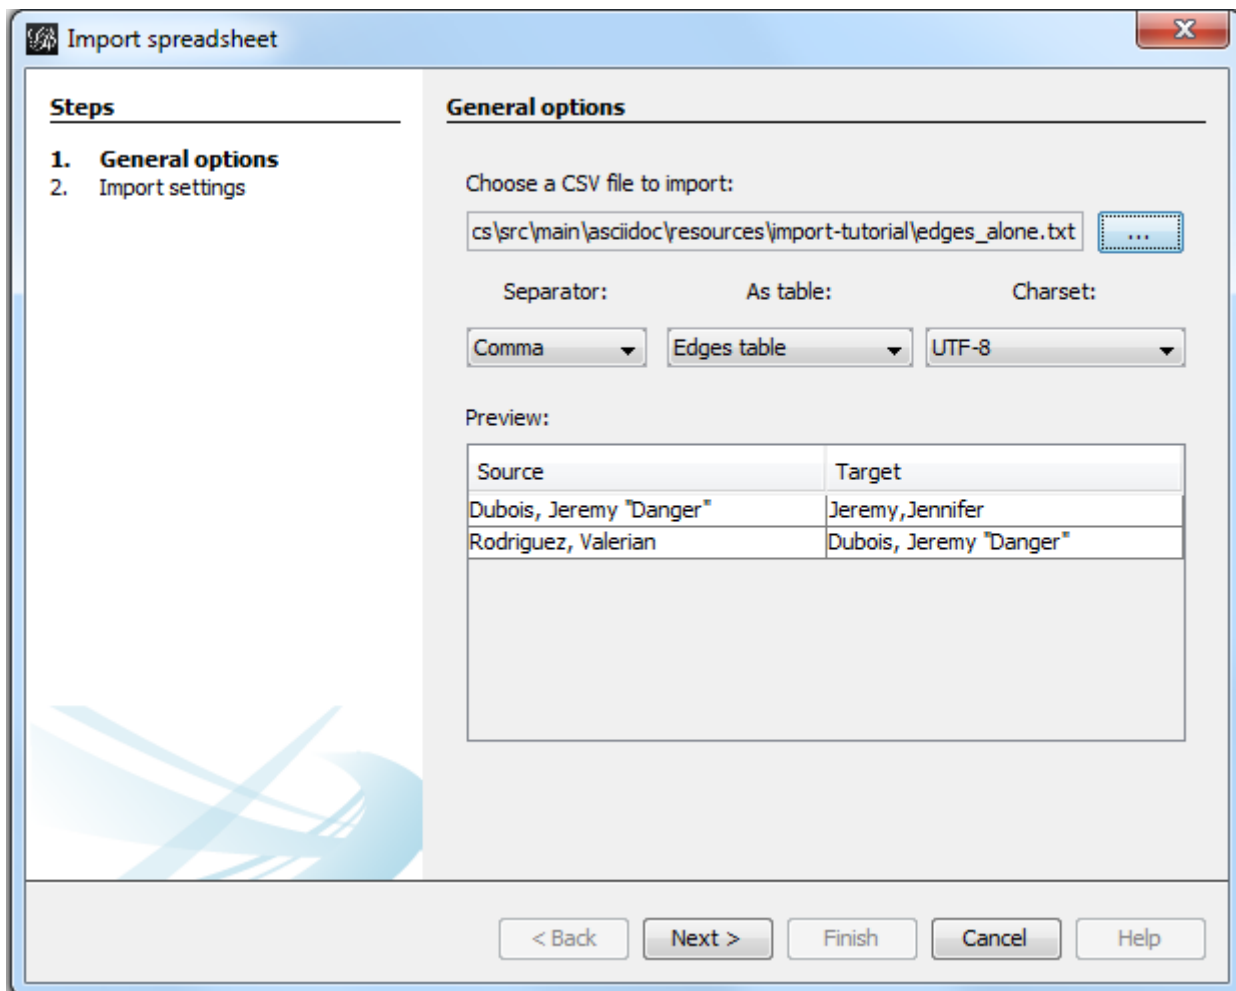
Import spreadsheet

X

Steps

1. General options
2. Import settings

General options

Choose a CSV file to import:

cs\src\main\asciidoc\resources\import-tutorial\edges_alone.txt

...

Separator:

As table:

Charset:

Comma

Edges table

UTF-8

Preview:

| Source | Target |
|---|---|
| Dubois, Jeremy "Danger" | Jeremy,Jennifer |
| Rodriguez, Valerian | Dubois, Jeremy "Danger" |

< Back

Next >

Finish

Cancel

Help